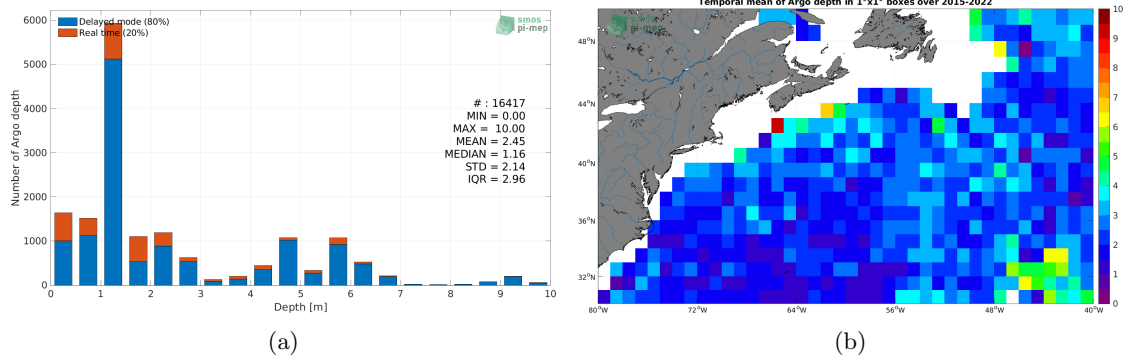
Delayed mode (80%)
Real time (20%)

smos pi-mep

# : 16417
MIN = 0.00
MAX = 10.00
MEAN = 2.45
MEDIAN = 1.16
STD = 2.14
IQR = 2.96

Number of Argo depth

6000
5000
4000
3000
2000
1000
0

0 1 2 3 4 5 6 7 8 9 10

Depth [m]

(a)

Temporal mean of Argo depth in 1°x1° boxes over 2015-2022

smos pi-mep

48°N
44°N
40°N
36°N
32°N

80°W 72°W 64°W 56°W 48°W 40°W

10
9
8
7
6
5
4
3
2
1
0

(b)